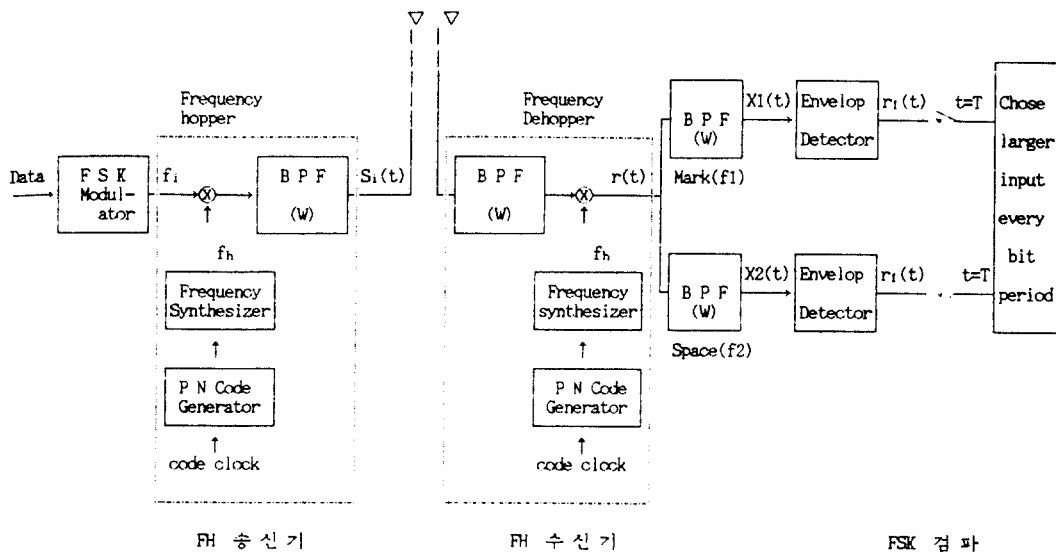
Frequency hopper

Data

F S K Modulator

$f_i$

B P F (W)

$S_i(t)$

$f_h$

Frequency Synthesizer

P N Code Generator

code clock

Frequency Dehopper

B P F (W)

r(t)

$f_h$

Frequency synthesizer

P N Code Generator

code clock

B P F (W)

Mark(f1)

X1(t)

Envelop Detector

$r_1(t)$

t=T

B P F (W)

Space(f2)

X2(t)

Envelop Detector

$r_1(t)$

t=T

Chose larger input every bit period

FH 송신기

FH 수신기

FSK 검파